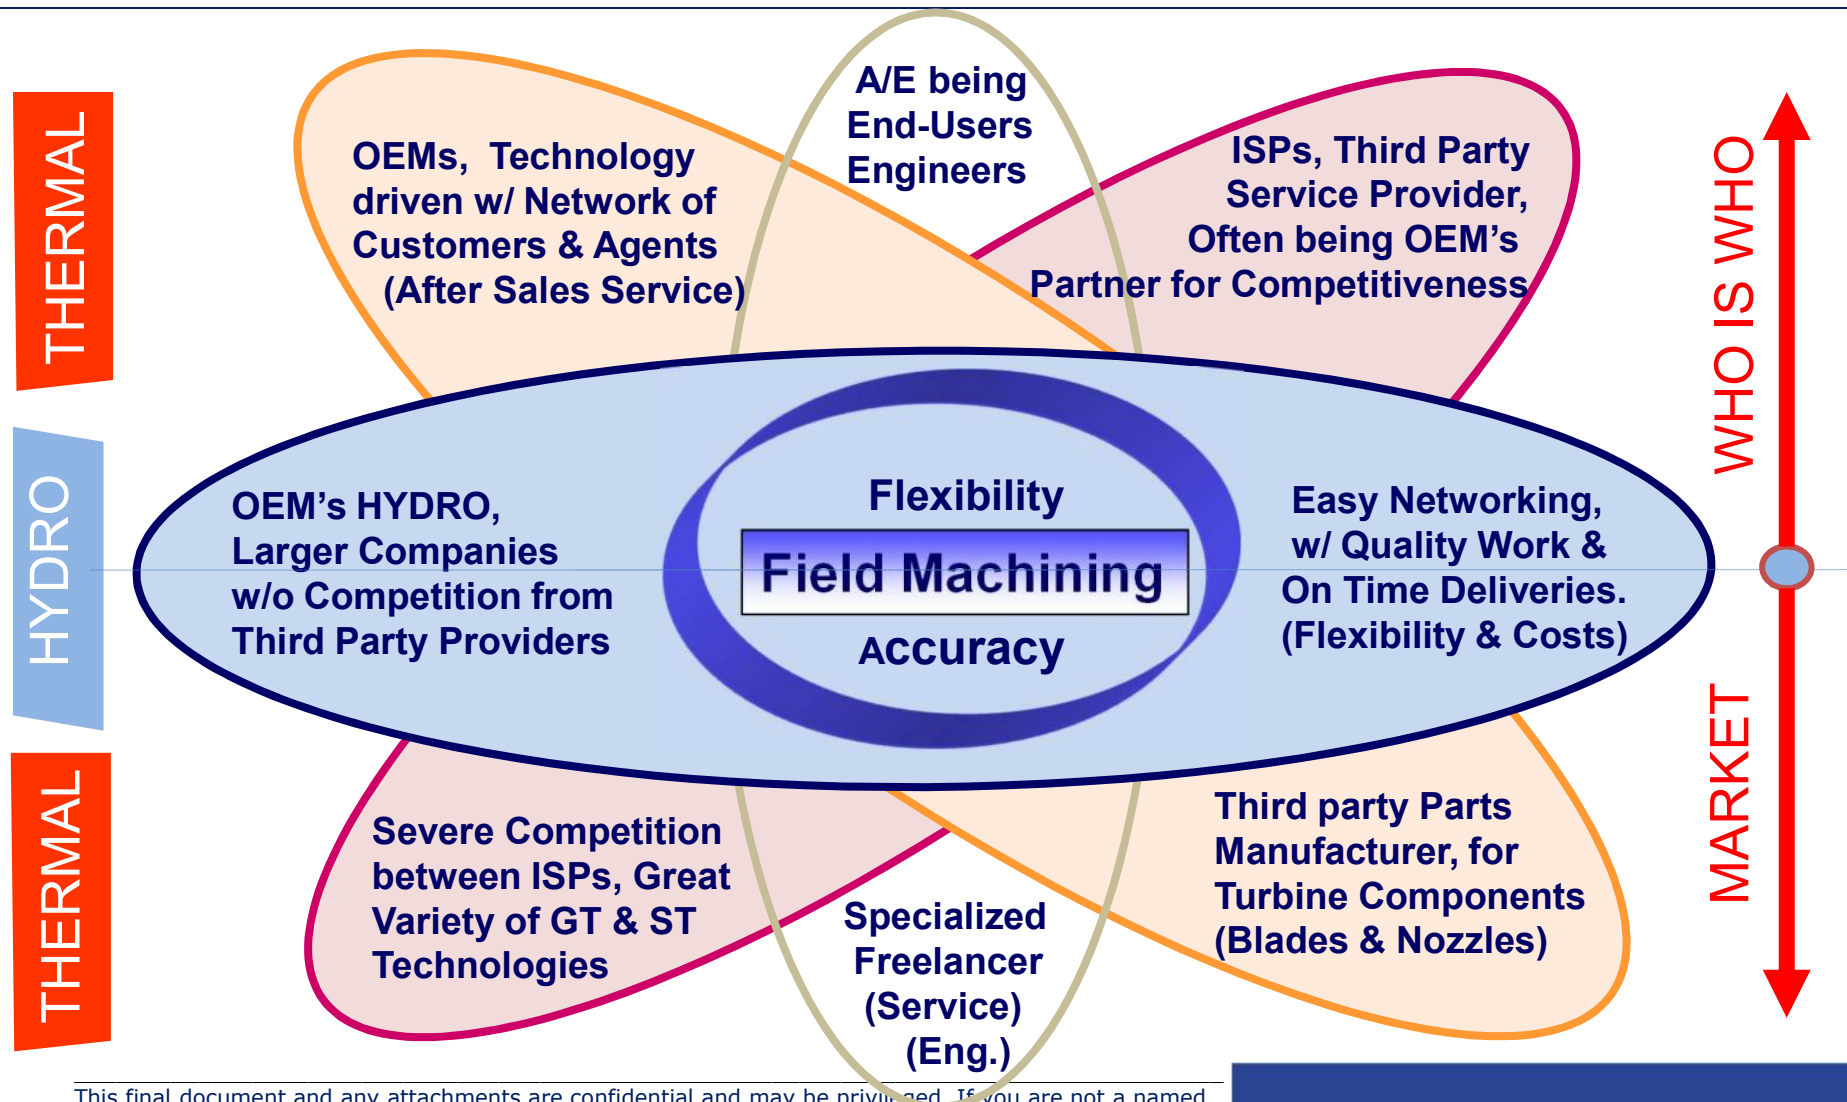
THERMAL

HYDRO

THERMAL

OEMs, Technology driven w/ Network of Customers & Agents (After Sales Service)

A/E being End-Users Engineers

ISPs, Third Party Service Provider, Often being OEM's Partner for Competitiveness

WHO IS WHO

OEM's HYDRO, Larger Companies w/o Competition from Third Party Providers

Flexibility

Field Machining

Accuracy

Easy Networking, w/ Quality Work & On Time Deliveries. (Flexibility & Costs)

MARKET

Severe Competition between ISPs, Great Variety of GT & ST Technologies

Specialized Freelancer (Service) (Eng.)

Third party Parts Manufacturer, for Turbine Components (Blades & Nozzles)

This final document and any attachments are confidential and may be privileged. If you are not a named